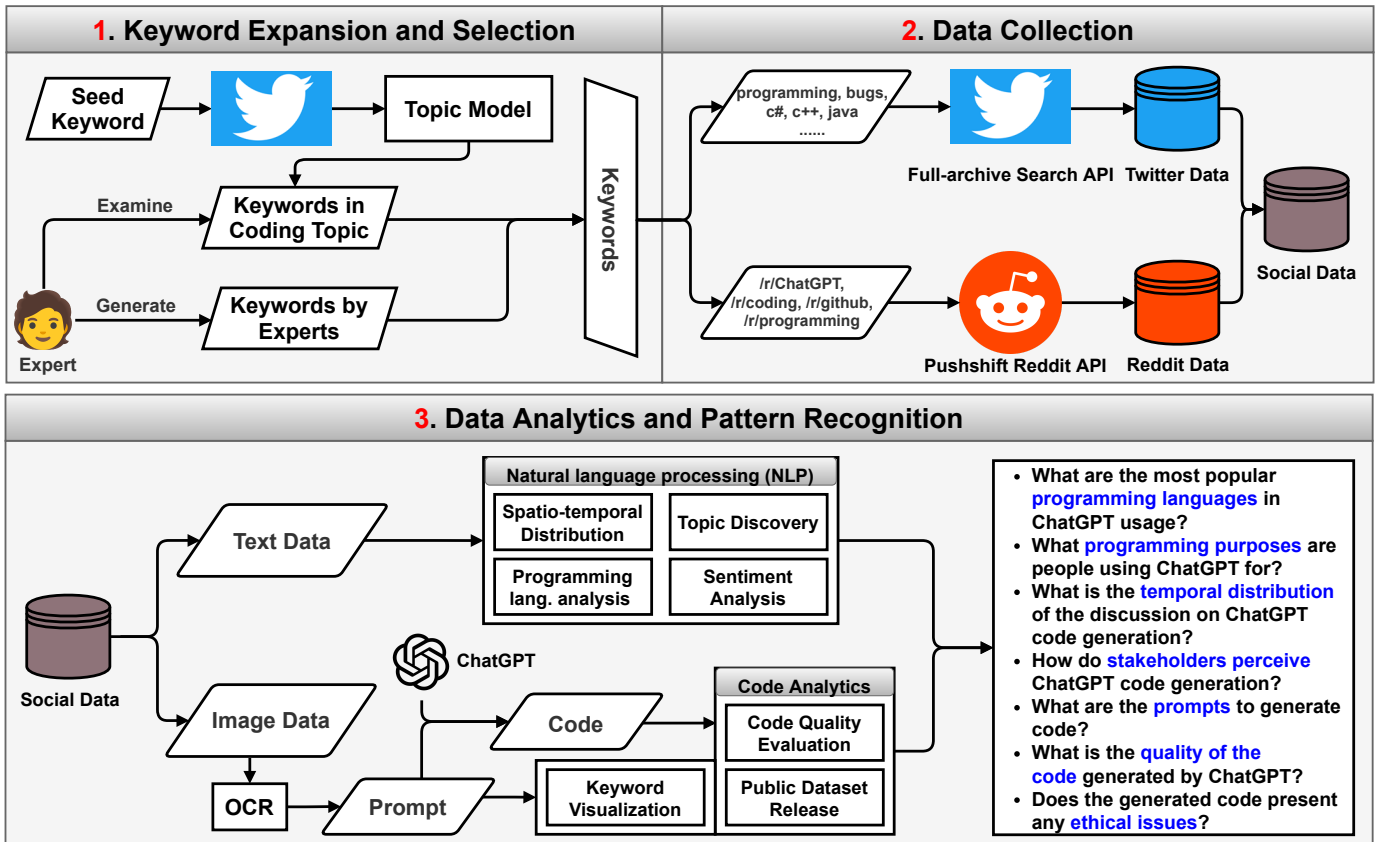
1. Keyword Expansion and Selection

Seed Keyword

Topic Model

Examine

Keywords in Coding Topic

Generate

Keywords by Experts

Expert

Keywords

2. Data Collection

programming, bugs, c#, c++, java ......

Full-archive Search API

Twitter Data

Social Data

/r/ChatGPT, /r/coding, /r/github, /r/programming

Pushshift Reddit API

Reddit Data

3. Data Analytics and Pattern Recognition

Social Data

Text Data

Natural language processing (NLP)

Spatio-temporal Distribution

Topic Discovery

Programming lang. analysis

Sentiment Analysis

ChatGPT

Image Data

Code

Code Analytics

Code Quality Evaluation

OCR

Prompt

Keyword Visualization

Public Dataset Release

• What are the most popular programming languages in ChatGPT usage?
• What programming purposes are people using ChatGPT for?
• What is the temporal distribution of the discussion on ChatGPT code generation?
• How do stakeholders perceive ChatGPT code generation?
• What are the prompts to generate code?
• What is the quality of the code generated by ChatGPT?
• Does the generated code present any ethical issues?